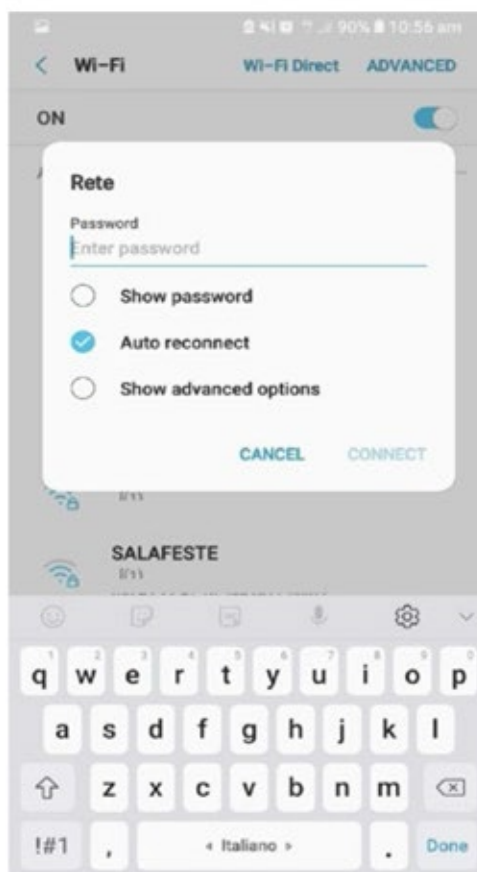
90% 10:56 am

Wi-Fi Wi-Fi Direct ADVANCED

ON

Rete

Password

Enter password

Show password

Auto reconnect

Show advanced options

CANCEL CONNECT

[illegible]

SALAFESTE

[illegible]

1 2 3 4 5 6 7 8 9 0
q w e r t y u i o p
a s d f g h j k l
z x c v b n m
!#1 , « Italiano » . Done